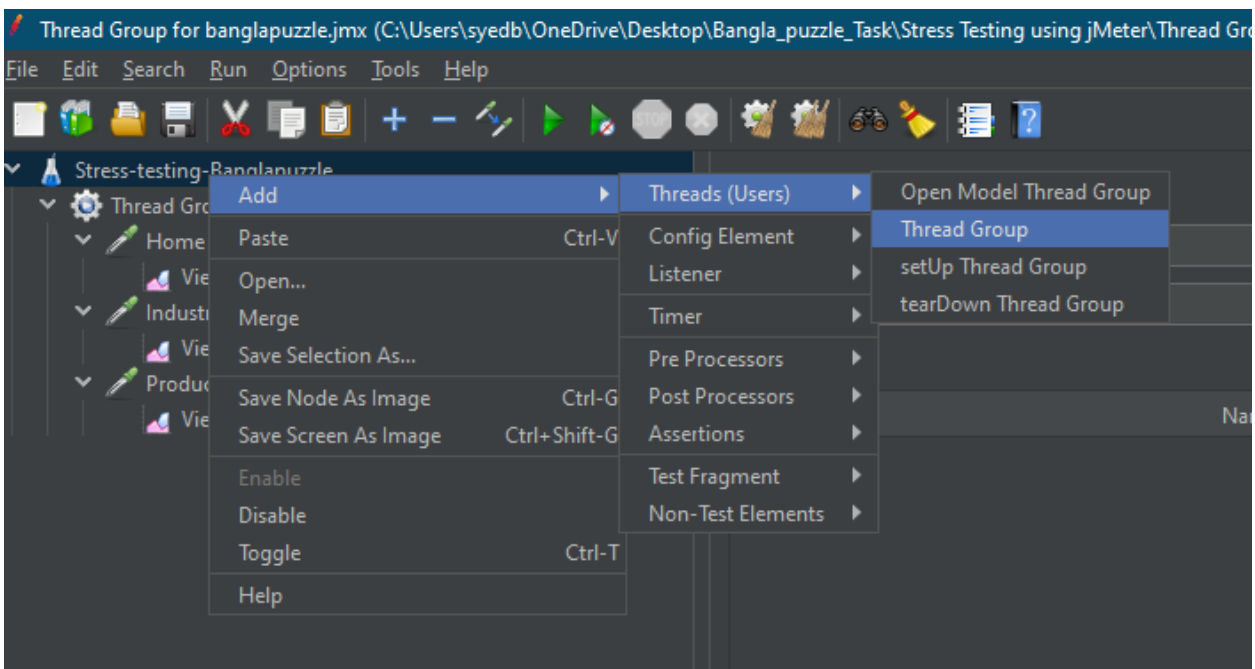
Thread Group for banglapuzzle.jmx (C:\Users\syedb\OneDrive\Desktop\Bangla_puzzle_Task\Stress Testing using jMeter\Thread Gro

File Edit Search Run Options Tools Help

Stress-testing-Banglapuzzle
Thread Gro
Home
Vie
Industr
Vie
Produc
Vie

Add
Paste Ctrl-V
Open...
Merge
Save Selection As...
Save Node As Image Ctrl-G
Save Screen As Image Ctrl+Shift-G
Enable
Disable
Toggle Ctrl-T
Help

Threads (Users)
Config Element
Listener
Timer
Pre Processors
Post Processors
Assertions
Test Fragment
Non-Test Elements

Open Model Thread Group
Thread Group
setUp Thread Group
tearDown Thread Group

Na